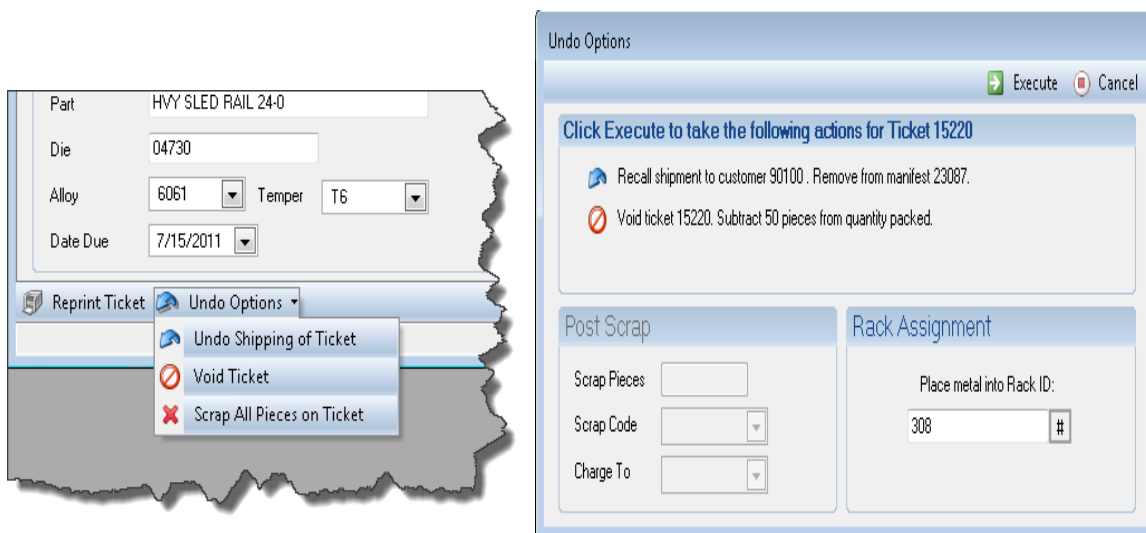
Part HVY SLED RAIL 24-0

Die 04730

Alloy 6061 Temper T6

Date Due 7/15/2011

Reprint Ticket Undo Options

Undo Shipping of Ticket

Void Ticket

Scrap All Pieces on Ticket

Undo Options

Execute Cancel

Click Execute to take the following actions for Ticket 15220

Recall shipment to customer 90100 . Remove from manifest 23087.

Void ticket 15220. Subtract 50 pieces from quantity packed.

Post Scrap

Scrap Pieces

Scrap Code

Charge To

Rack Assignment

Place metal into Rack ID:

308 #